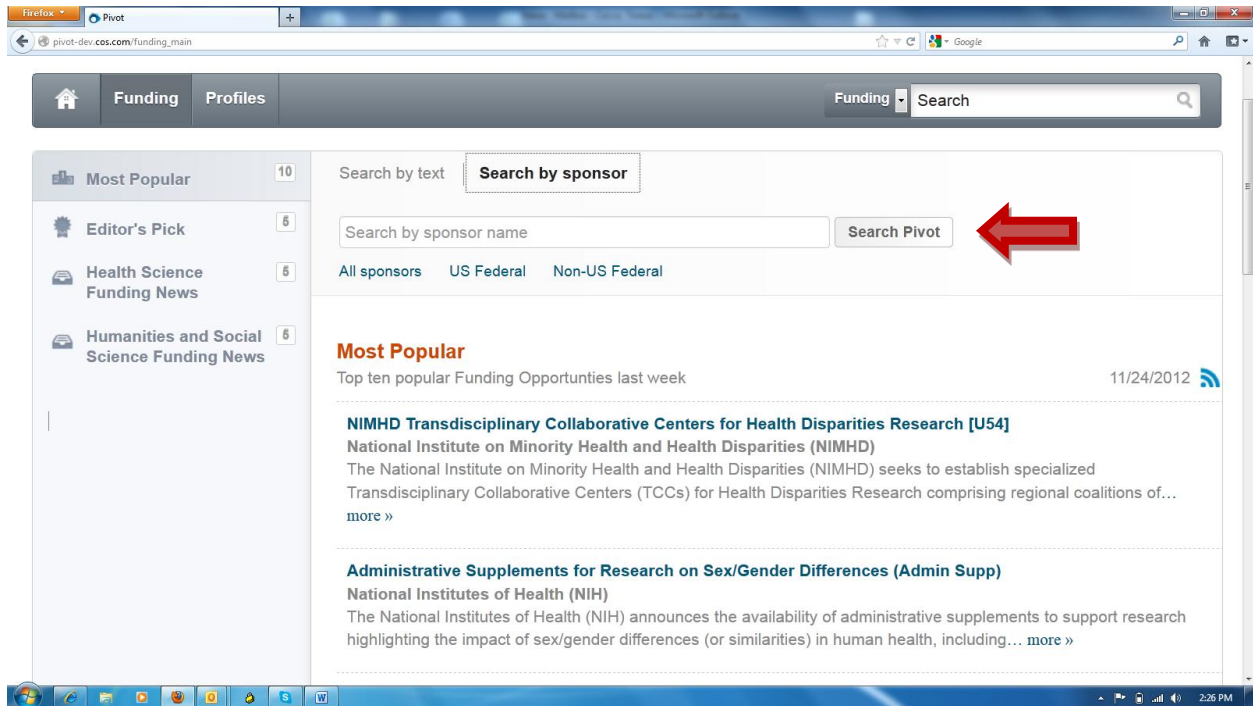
Firefox
Pivot
pivot-dev.cos.com/funding_main
Google

Funding Profiles
Funding Search

Most Popular 10
Editor's Pick 5
Health Science Funding News 5
Humanities and Social Science Funding News 5

Search by text
Search by sponsor
Search by sponsor name
Search Pivot
All sponsors US Federal Non-US Federal

Most Popular
Top ten popular Funding Opportunties last week
11/24/2012

NIMHD Transdisciplinary Collaborative Centers for Health Disparities Research [U54]
National Institute on Minority Health and Health Disparities (NIMHD)
The National Institute on Minority Health and Health Disparities (NIMHD) seeks to establish specialized Transdisciplinary Collaborative Centers (TCCs) for Health Disparities Research comprising regional coalitions of… more »

Administrative Supplements for Research on Sex/Gender Differences (Admin Supp)
National Institutes of Health (NIH)
The National Institutes of Health (NIH) announces the availability of administrative supplements to support research highlighting the impact of sex/gender differences (or similarities) in human health, including… more »

2:26 PM